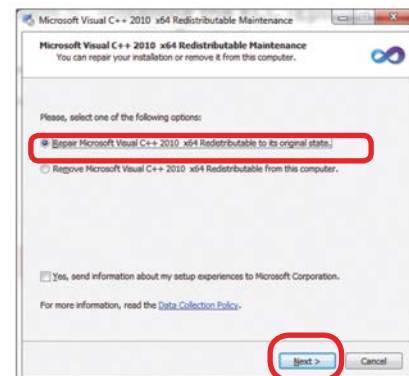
Microsoft Visual C++ 2010 x64 Redistributable Maintenance

Microsoft Visual C++ 2010 x64 Redistributable Maintenance
You can repair your installation or remove it from this computer.

Please, select one of the following options:

Repair Microsoft Visual C++ 2010 x64 Redistributable to its original state.

Remove Microsoft Visual C++ 2010 x64 Redistributable from this computer.

Yes, send information about my setup experiences to Microsoft Corporation.

For more information, read the Data Collection Policy.

Next >

Cancel